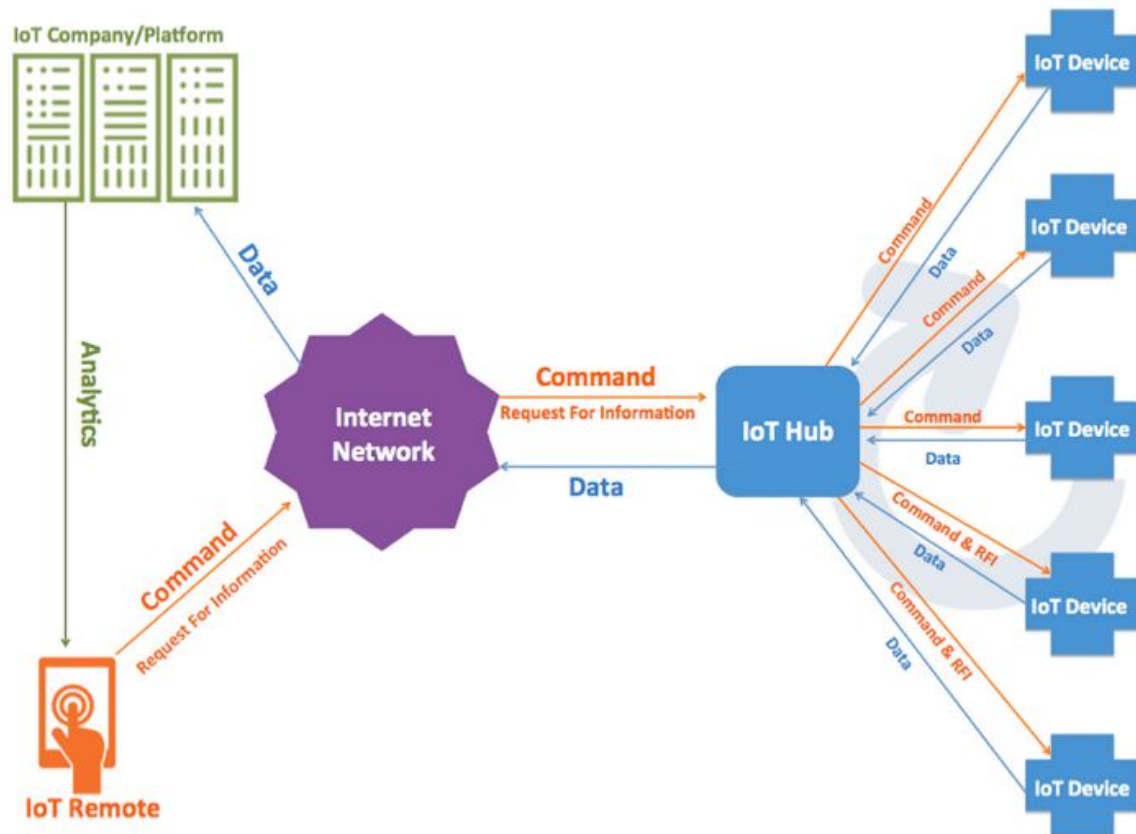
IoT Company/Platform

Data

Analytics

Internet Network

Command
Request For Information

Data

IoT Hub

Command
Request For Information

IoT Remote

Command
Data
Command
Data
Command
Data
Command & RFI
Data
Command & RFI
Data

IoT Device
IoT Device
IoT Device
IoT Device
IoT Device